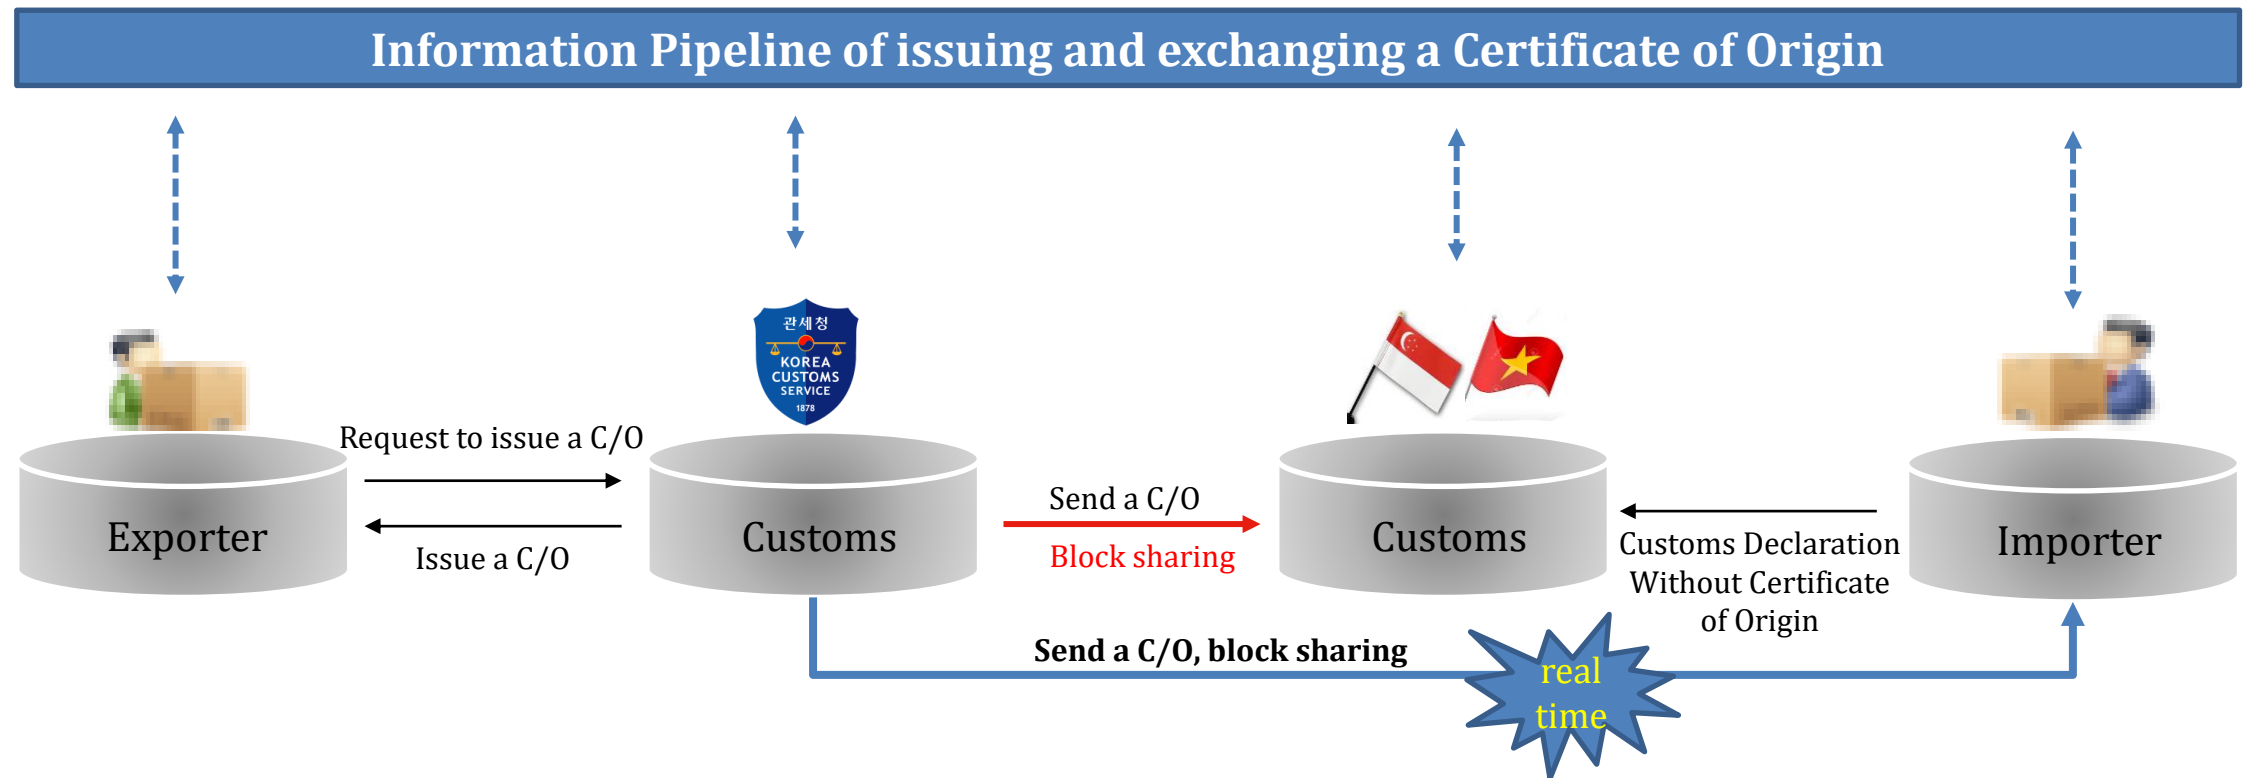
Information Pipeline of issuing and exchanging a Certificate of Origin

관세청
KOREA CUSTOMS SERVICE
1878

Request to issue a C/O

Exporter

Issue a C/O

Customs

Send a C/O

Block sharing

Customs

Customs Declaration Without Certificate of Origin

Importer

Send a C/O, block sharing

real time